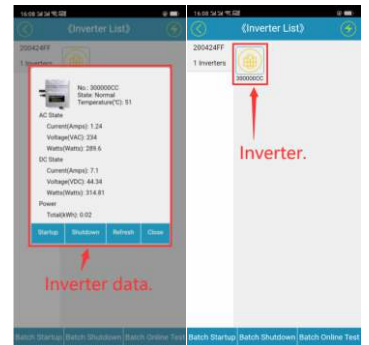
16:08

《Inverter List》

200424FF

1 Inverters

No.: 300000CC
State: Normal
Temperature(℃): 51

AC State
Current(Amps): 1.24
Voltage(VAC): 234
Watts(Watts): 289.6

DC State
Current(Amps): 7.1
Voltage(VDC): 44.34
Watts(Watts): 314.81

Power
Total(kWh): 0.02

Startup | Shutdown | Refresh | Close

Inverter data.

Batch Startup | Batch Shutdown | Batch Online Test

16:08

《Inverter List》

200424FF

1 Inverters

300000CC

Inverter.

Batch Startup | Batch Shutdown | Batch Online Test